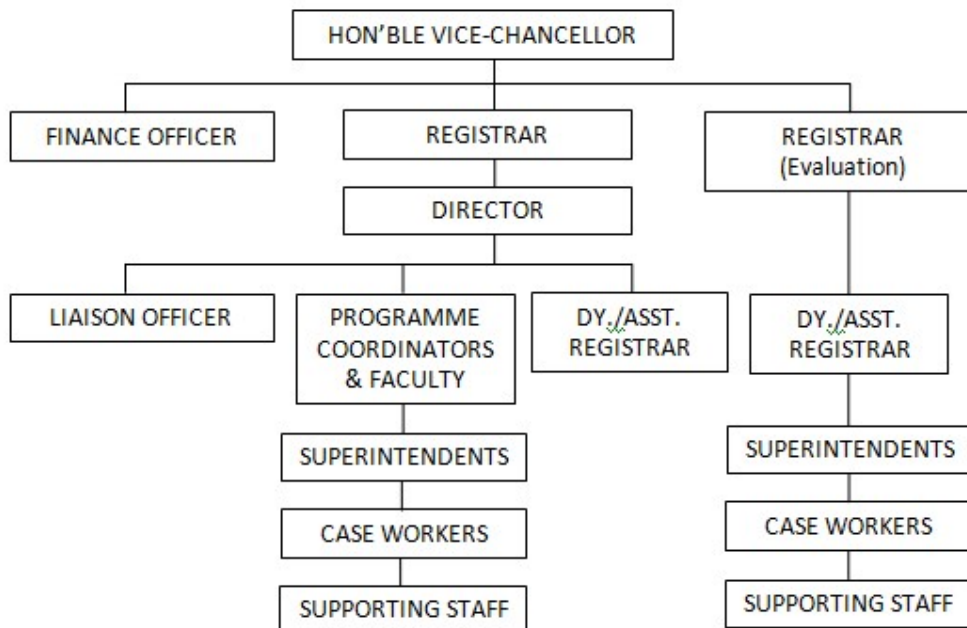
HON'BLE VICE-CHANCELLOR

FINANCE OFFICER

REGISTRAR

REGISTRAR (Evaluation)

DIRECTOR

LIAISON OFFICER

PROGRAMME COORDINATORS & FACULTY

DY./ASST. REGISTRAR

DY./ASST. REGISTRAR

SUPERINTENDENTS

CASE WORKERS

SUPPORTING STAFF

SUPERINTENDENTS

CASE WORKERS

SUPPORTING STAFF